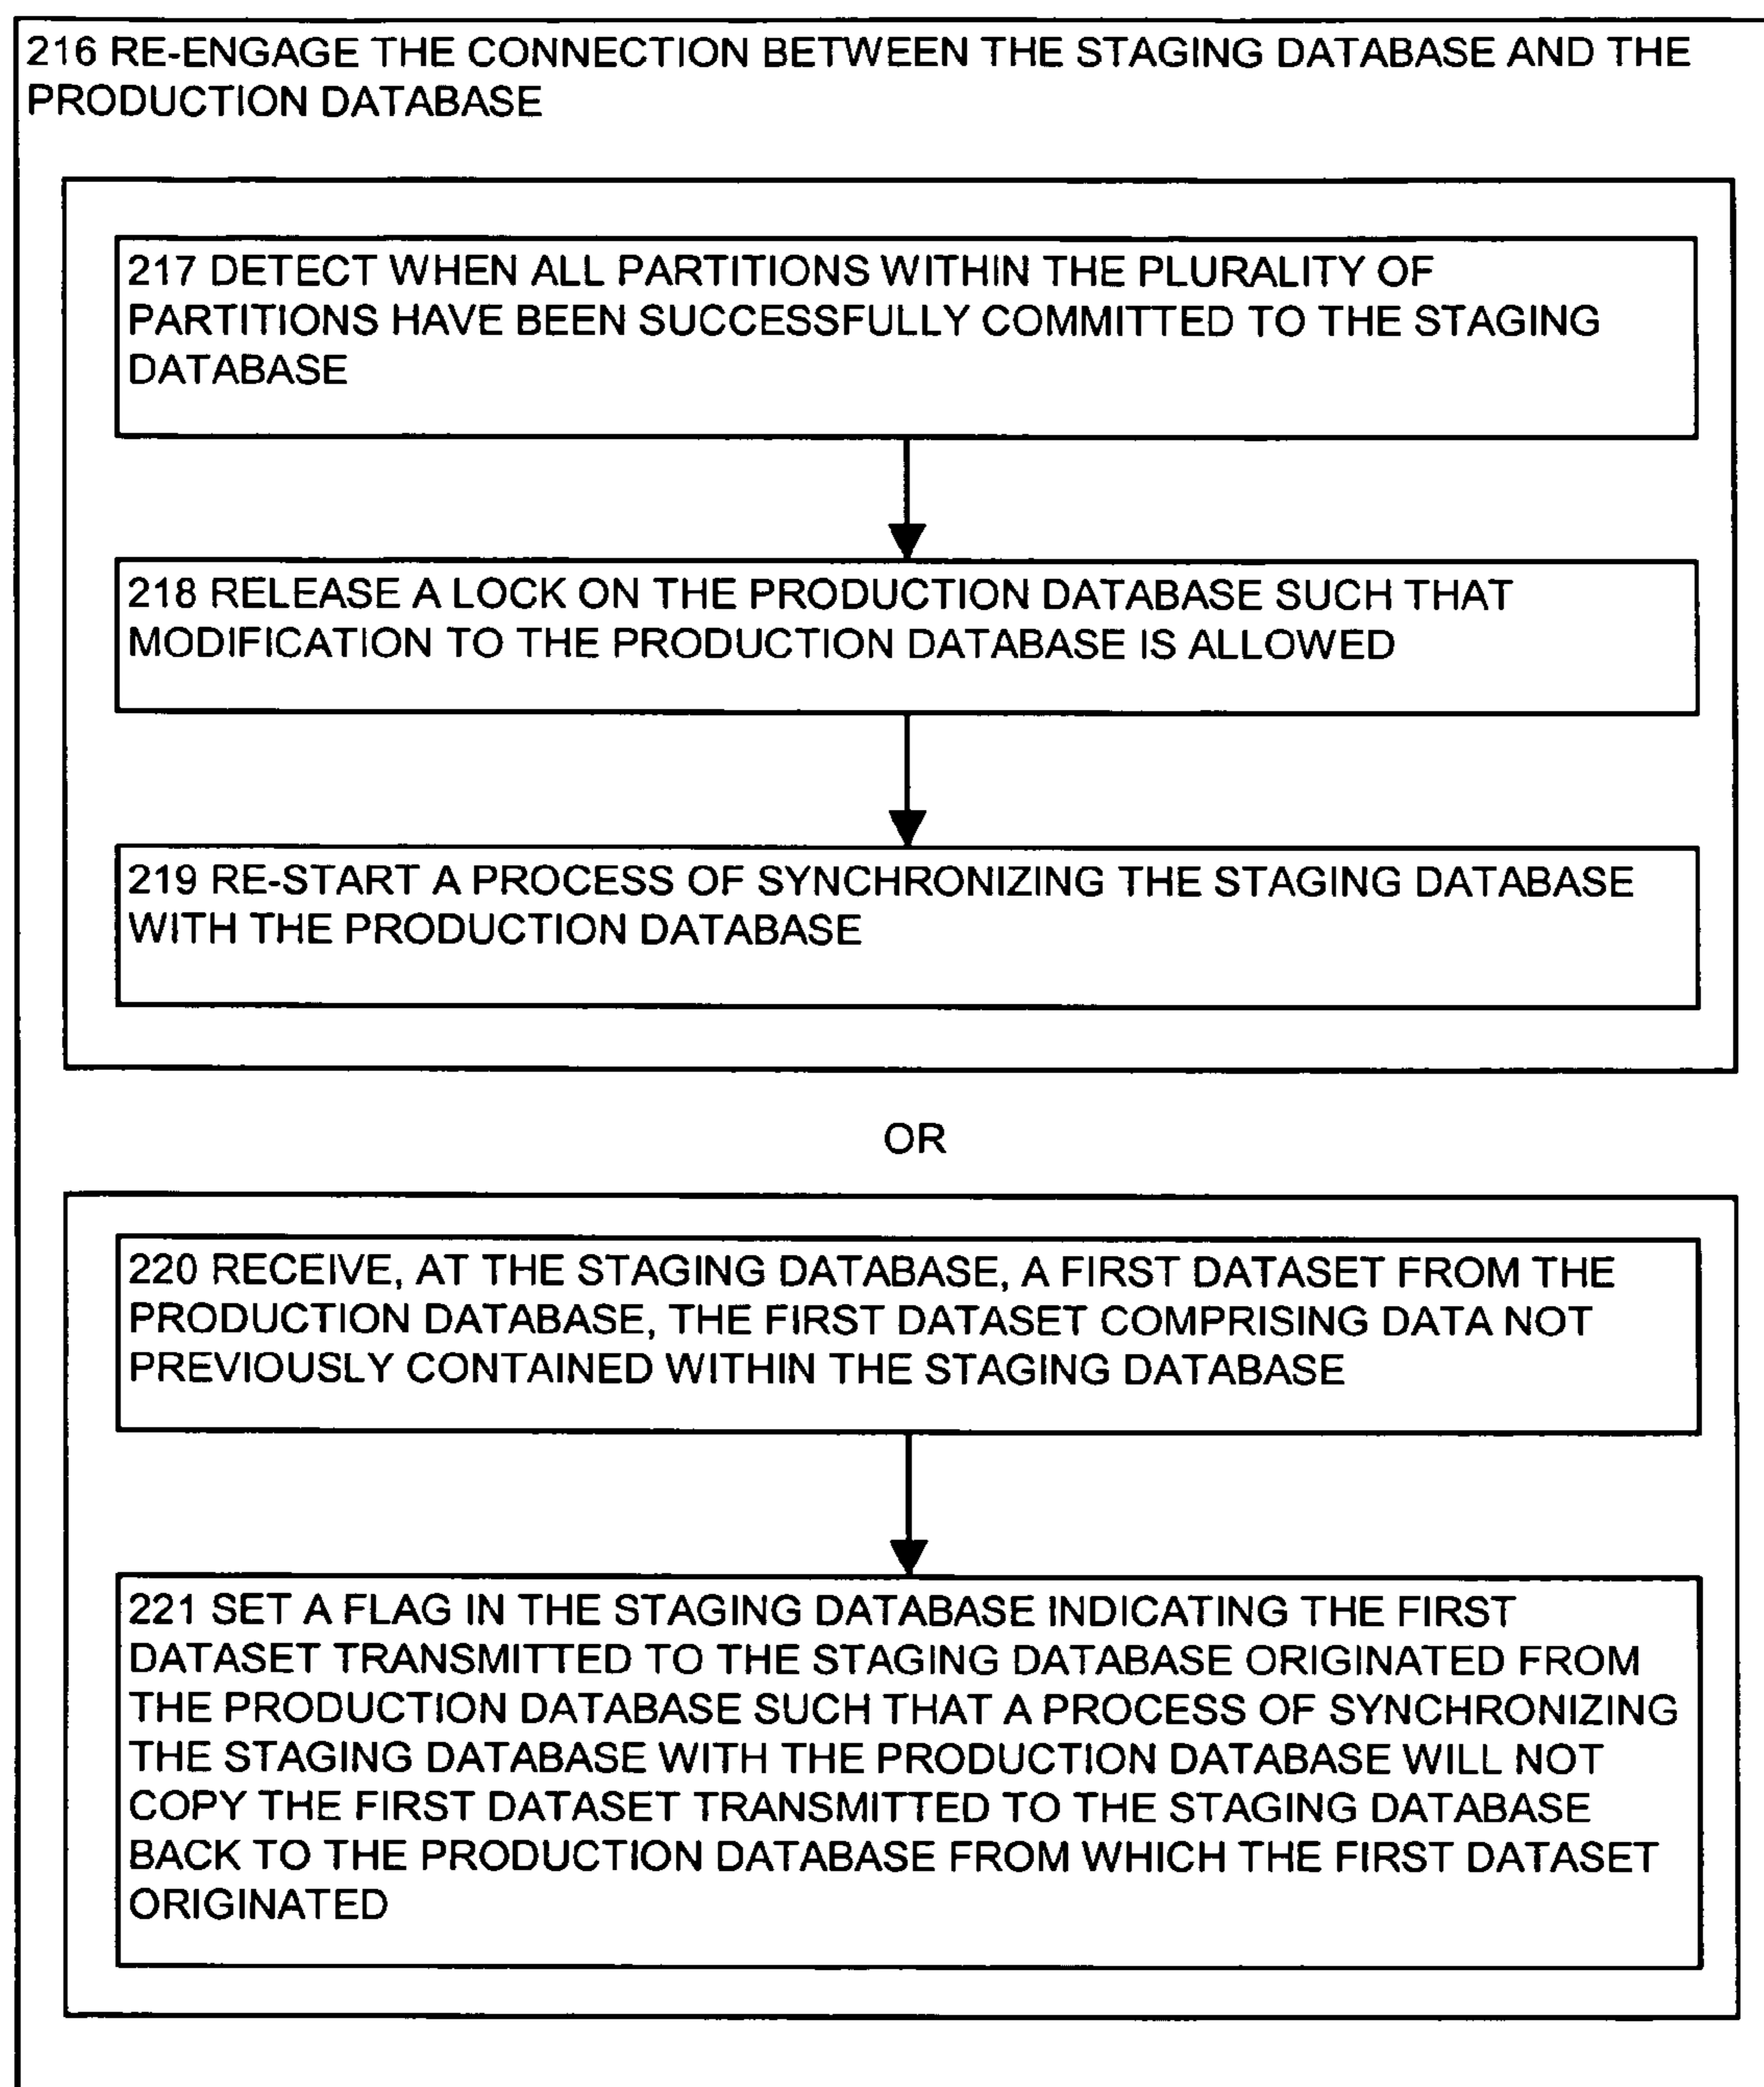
216 RE-ENGAGE THE CONNECTION BETWEEN THE STAGING DATABASE AND THE PRODUCTION DATABASE

217 DETECT WHEN ALL PARTITIONS WITHIN THE PLURALITY OF PARTITIONS HAVE BEEN SUCCESSFULLY COMMITTED TO THE STAGING DATABASE

218 RELEASE A LOCK ON THE PRODUCTION DATABASE SUCH THAT MODIFICATION TO THE PRODUCTION DATABASE IS ALLOWED

219 RE-START A PROCESS OF SYNCHRONIZING THE STAGING DATABASE WITH THE PRODUCTION DATABASE

OR

220 RECEIVE, AT THE STAGING DATABASE, A FIRST DATASET FROM THE PRODUCTION DATABASE, THE FIRST DATASET COMPRISING DATA NOT PREVIOUSLY CONTAINED WITHIN THE STAGING DATABASE

221 SET A FLAG IN THE STAGING DATABASE INDICATING THE FIRST DATASET TRANSMITTED TO THE STAGING DATABASE ORIGINATED FROM THE PRODUCTION DATABASE SUCH THAT A PROCESS OF SYNCHRONIZING THE STAGING DATABASE WITH THE PRODUCTION DATABASE WILL NOT COPY THE FIRST DATASET TRANSMITTED TO THE STAGING DATABASE BACK TO THE PRODUCTION DATABASE FROM WHICH THE FIRST DATASET ORIGINATED